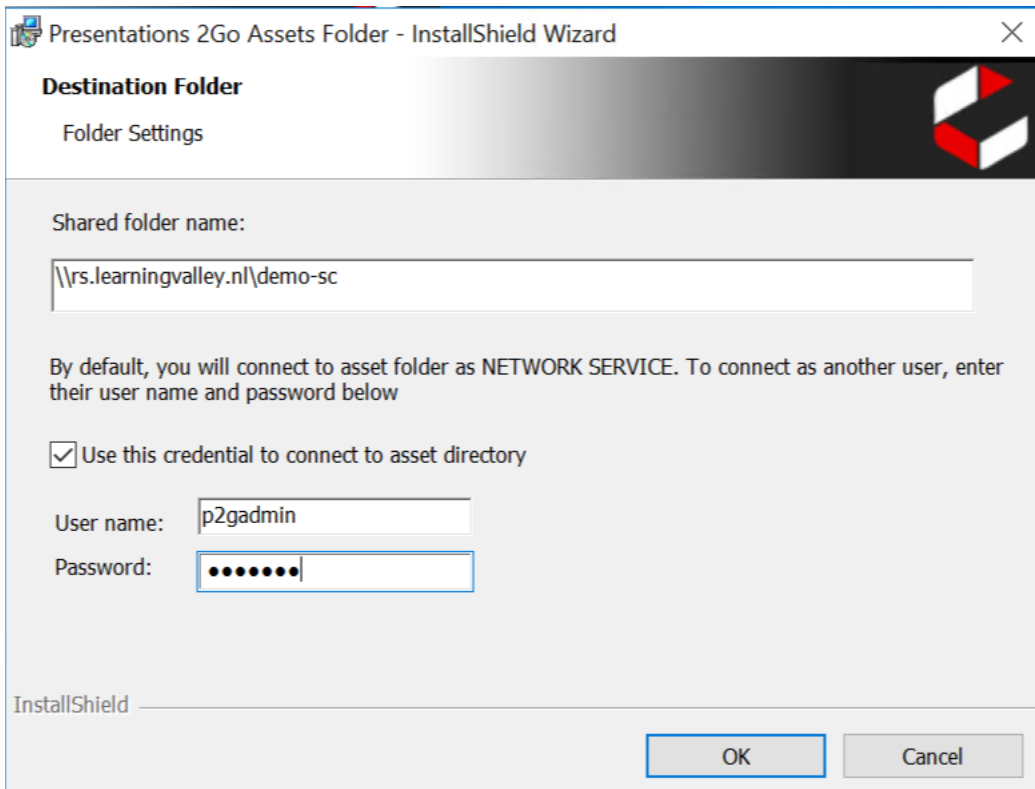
Presentations 2Go Assets Folder - InstallShield Wizard

Destination Folder

Folder Settings

Shared folder name:

\\rs.learningvalley.nl\demo-sc

By default, you will connect to asset folder as NETWORK SERVICE. To connect as another user, enter their user name and password below

Use this credential to connect to asset directory

User name: p2gadmin

Password: •••••••

InstallShield

OK

Cancel